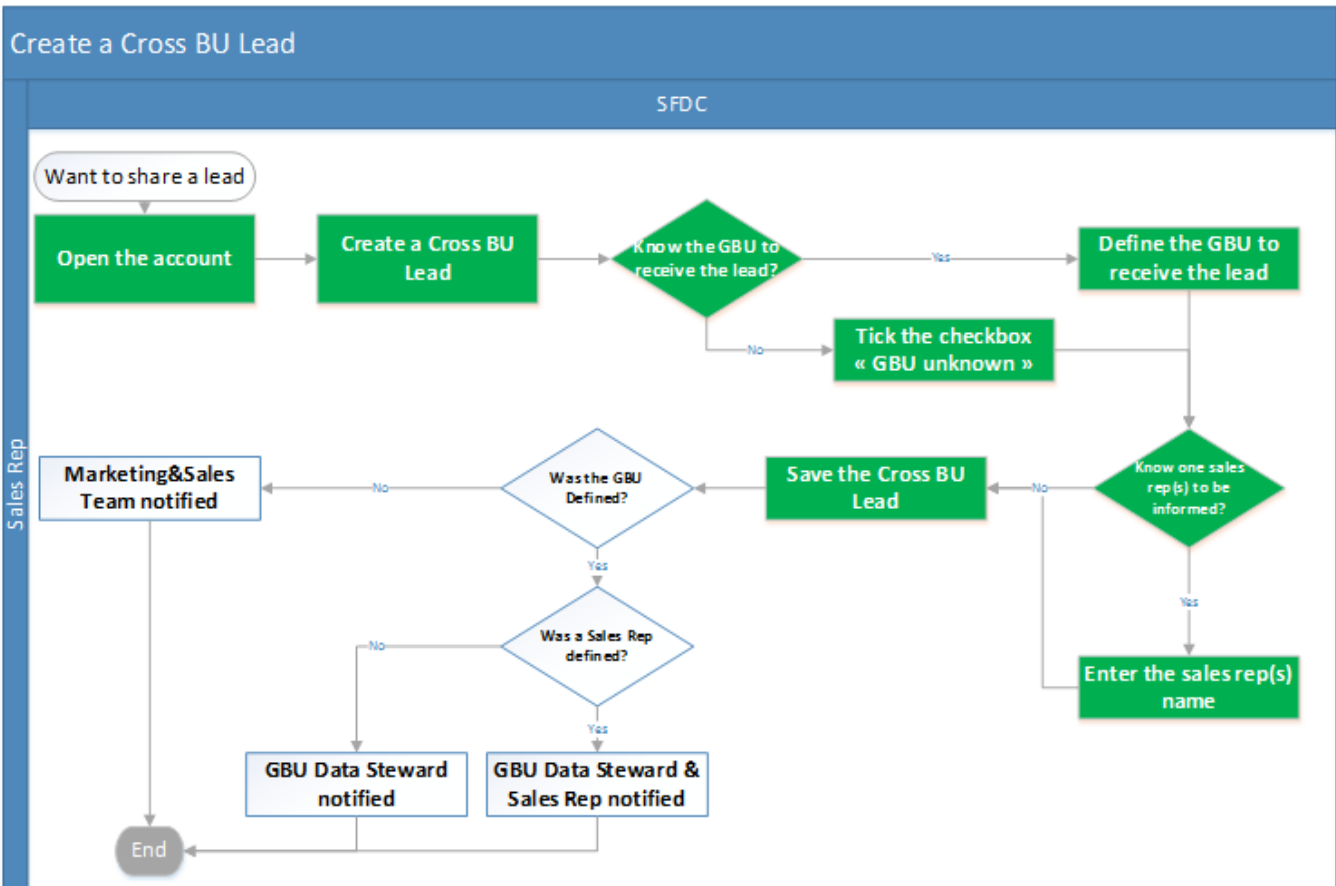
Create a Cross BU Lead

SFDC

Sales Rep

Want to share a lead

Open the account

Create a Cross BU Lead

Know the GBU to receive the lead?

Yes

Define the GBU to receive the lead

No

Tick the checkbox « GBU unknown »

Know one sales rep(s) to be informed?

No

Yes

Enter the sales rep(s) name

Save the Cross BU Lead

Was the GBU Defined?

No

Marketing&Sales Team notified

Yes

Was a Sales Rep defined?

No

Yes

GBU Data Steward notified

GBU Data Steward & Sales Rep notified

End